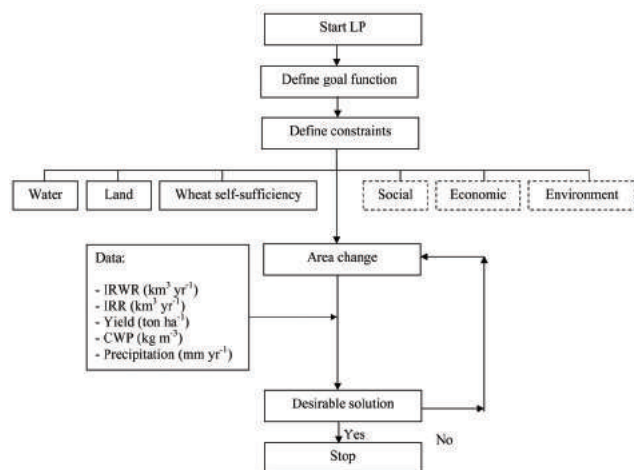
Start LP

Define goal function

Define constraints

Water

Land

Wheat self-sufficiency

Social

Economic

Environment

Data:

- IRWR ($km^3$ $yr^{-1}$)
- IRR ($km^3$ $yr^{-1}$)
- Yield (ton $ha^{-1}$)
- CWP (kg $m^{-3}$)
- Precipitation (mm $yr^{-1}$)

Area change

Desirable solution

Yes

No

Stop